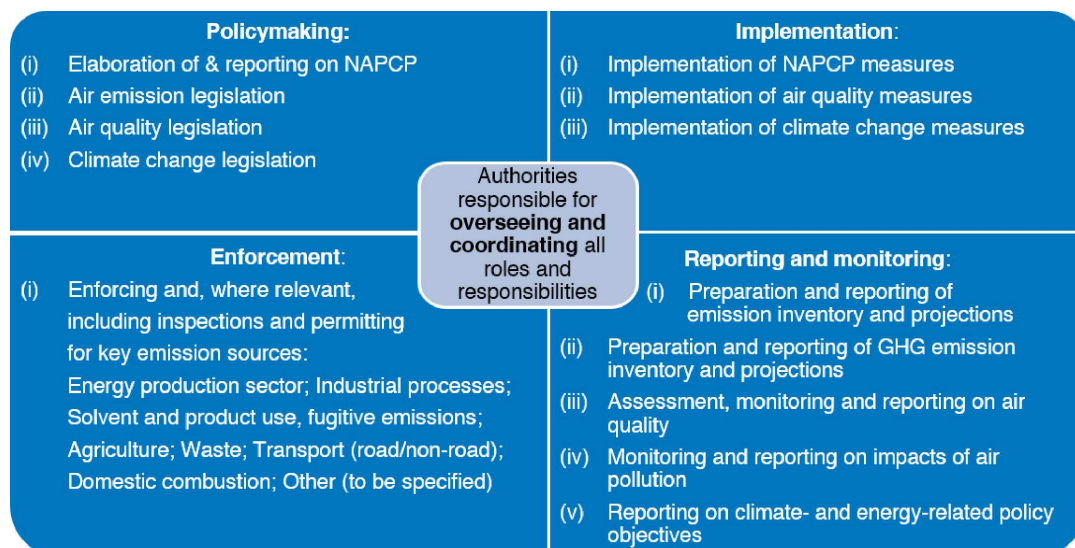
**Policymaking:**
(i) Elaboration of & reporting on NAPCP
(ii) Air emission legislation
(iii) Air quality legislation
(iv) Climate change legislation

**Implementation**:
(i) Implementation of NAPCP measures
(ii) Implementation of air quality measures
(iii) Implementation of climate change measures

Authorities responsible for **overseeing and coordinating** all roles and responsibilities

**Enforcement**:
(i) Enforcing and, where relevant, including inspections and permitting for key emission sources:
Energy production sector; Industrial processes; Solvent and product use, fugitive emissions; Agriculture; Waste; Transport (road/non-road); Domestic combustion; Other (to be specified)

**Reporting and monitoring**:
(i) Preparation and reporting of emission inventory and projections
(ii) Preparation and reporting of GHG emission inventory and projections
(iii) Assessment, monitoring and reporting on air quality
(iv) Monitoring and reporting on impacts of air pollution
(v) Reporting on climate- and energy-related policy objectives